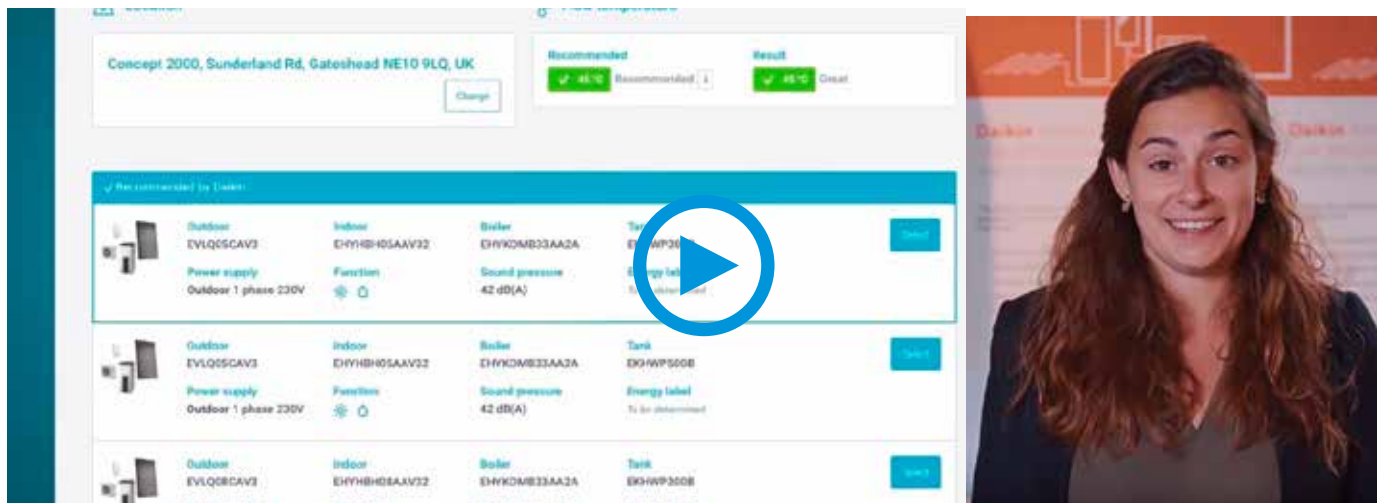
Concept 2000, Sunderland Rd, Gateshead NE10 9LQ, UK

Change

Recommended

45°C Recommended

Result

45°C Great

Recommended by Daikin

Outdoor
EVLQ05CAV3

Indoor
EHYHBH05AAV32

Boiler
EHYKOMB33AA2A

Tank
EKHWP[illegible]

Select

Power supply
Outdoor 1 phase 230V

Function

Sound pressure
42 dB(A)

Energy label
To be determined

Outdoor
EVLQ05CAV3

Indoor
EHYHBH05AAV32

Boiler
EHYKOMB33AA2A

Tank
EKHWP500B

Select

Power supply
Outdoor 1 phase 230V

Function

Sound pressure
42 dB(A)

Energy label
To be determined

Outdoor
EVLQ08CAV3

Indoor
EHYHBH08AAV32

Boiler
EHYKOMB33AA2A

Tank
EKHWP300B

Select

Daikin

Daikin